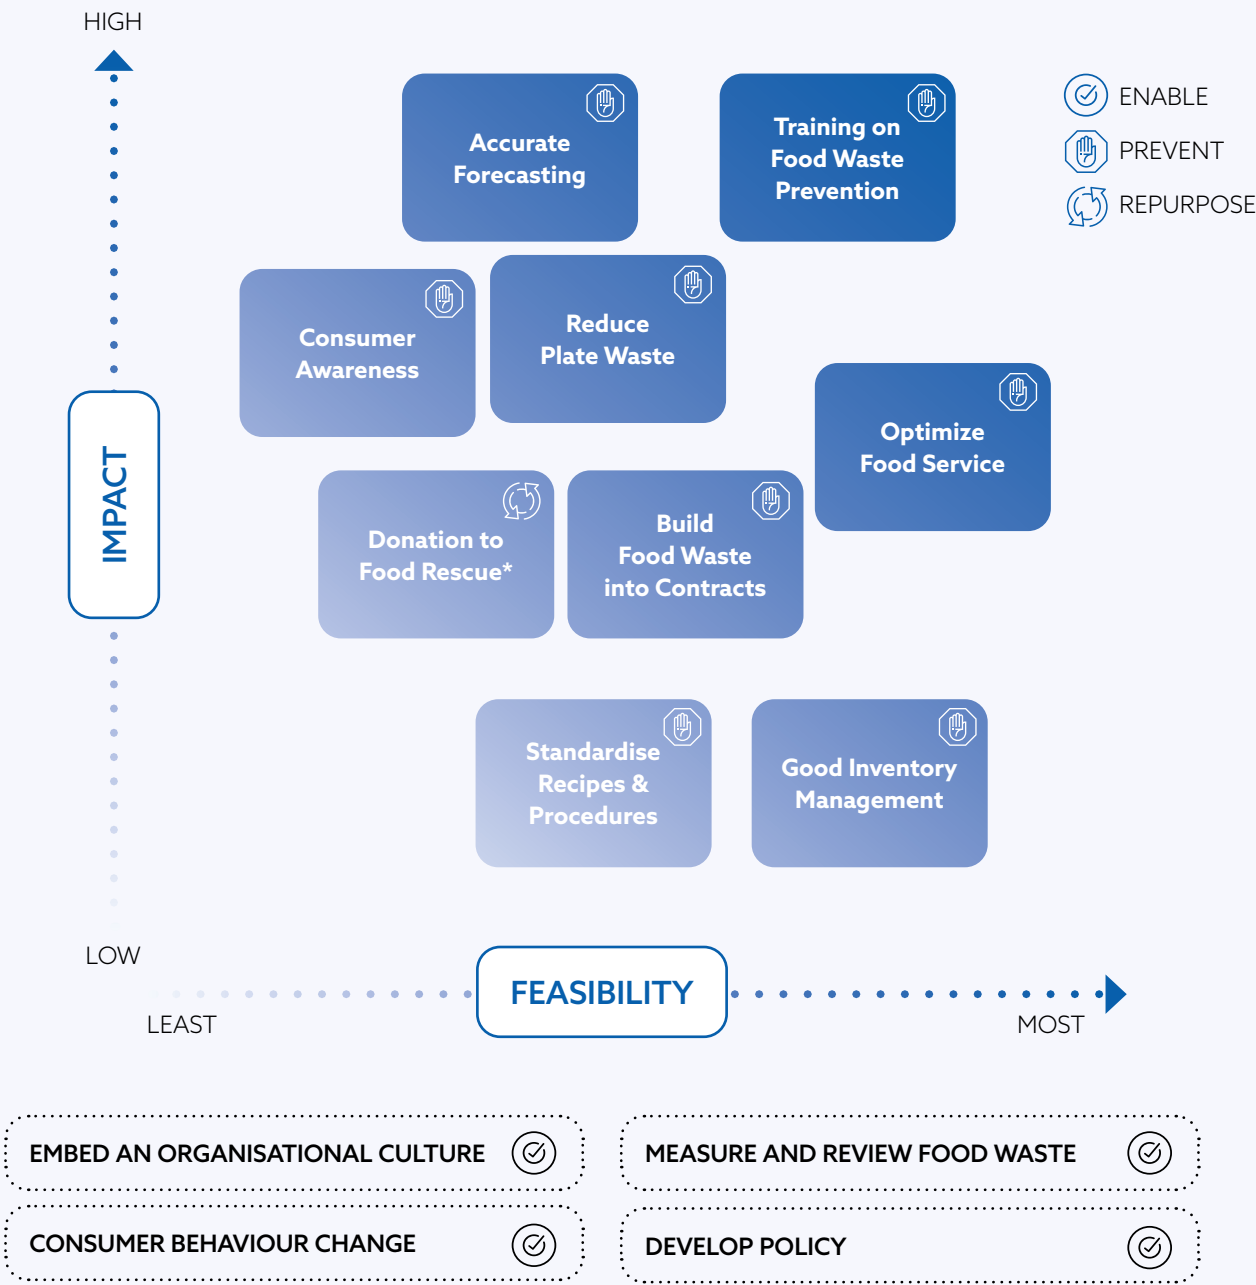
HIGH

ENABLE
PREVENT
REPURPOSE

Accurate Forecasting

Training on Food Waste Prevention

Consumer Awareness

Reduce Plate Waste

Optimize Food Service

IMPACT

Donation to Food Rescue*

Build Food Waste into Contracts

Standardise Recipes & Procedures

Good Inventory Management

LOW

FEASIBILITY

LEAST

MOST

EMBED AN ORGANISATIONAL CULTURE

MEASURE AND REVIEW FOOD WASTE

CONSUMER BEHAVIOUR CHANGE

DEVELOP POLICY